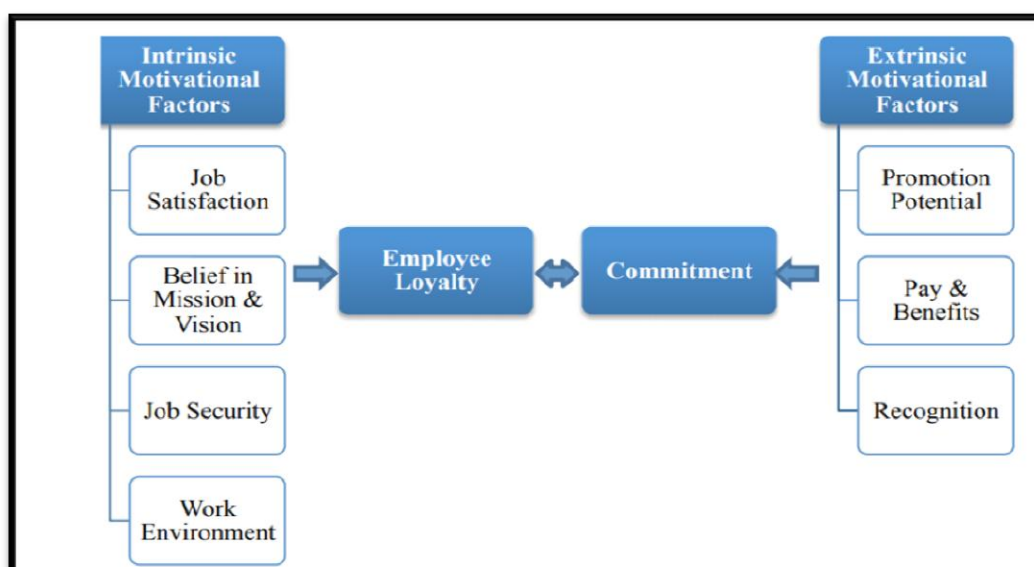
Intrinsic Motivational Factors

Job Satisfaction

Belief in Mission & Vision

Job Security

Work Environment

Employee Loyalty

Commitment

Extrinsic Motivational Factors

Promotion Potential

Pay & Benefits

Recognition